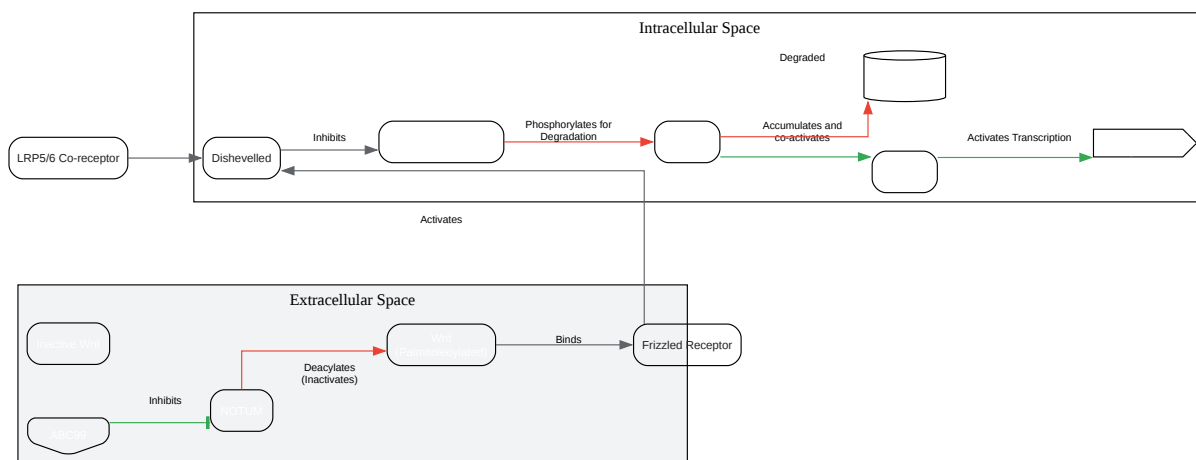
Intracellular Space

Degraded

LRP5/6 Co-receptor

Dishevelled

Inhibits

Phosphorylates for Degradation

Accumulates and co-activates

Activates Transcription

Activates

Extracellular Space

Inactive Wnt

Wnt (Palmitoleoylated)

Binds

Frizzled Receptor

Deacylates (Inactivates)

Inhibits

NOTUM

ABC99